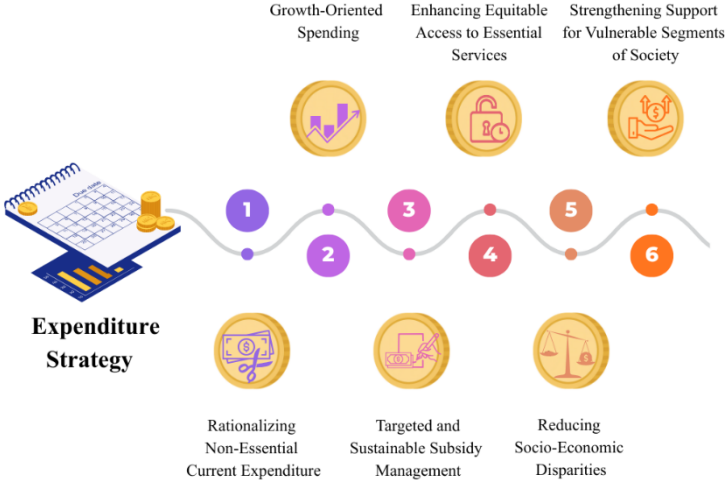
Growth-Oriented Spending

Enhancing Equitable Access to Essential Services

Strengthening Support for Vulnerable Segments of Society

Due date

Expenditure Strategy

1

2

3

4

5

6

Rationalizing Non-Essential Current Expenditure

Targeted and Sustainable Subsidy Management

Reducing Socio-Economic Disparities